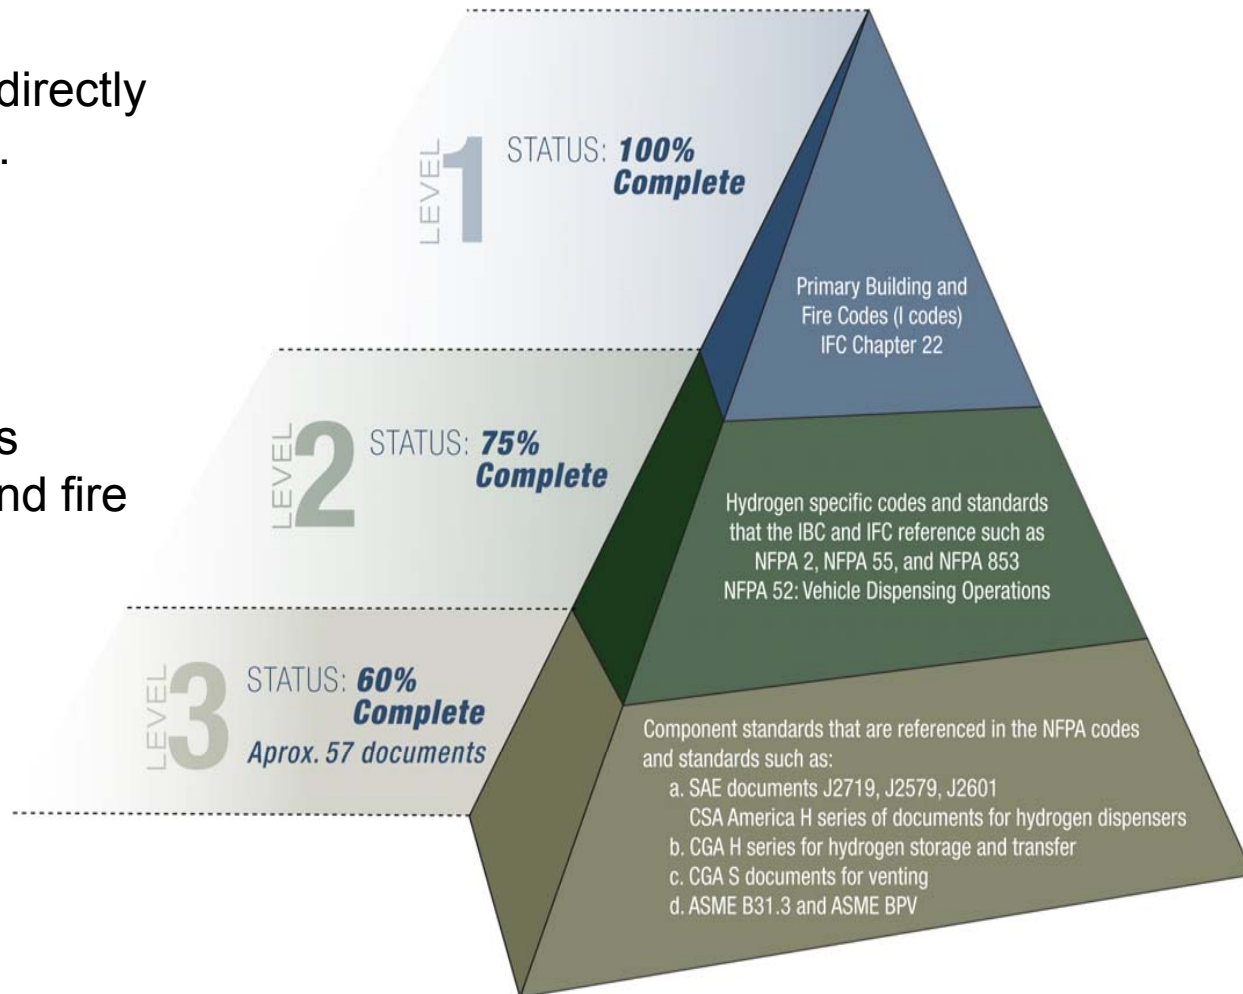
directly
.

s
nd fire

LEVEL 1 STATUS: **100% Complete**

Primary Building and Fire Codes (I codes) IFC Chapter 22

LEVEL 2 STATUS: **75% Complete**

Hydrogen specific codes and standards that the IBC and IFC reference such as NFPA 2, NFPA 55, and NFPA 853 NFPA 52: Vehicle Dispensing Operations

LEVEL 3 STATUS: **60% Complete** *Aprox. 57 documents*

Component standards that are referenced in the NFPA codes and standards such as:
a. SAE documents J2719, J2579, J2601
CSA America H series of documents for hydrogen dispensers
b. CGA H series for hydrogen storage and transfer
c. CGA S documents for venting
d. ASME B31.3 and ASME BPV